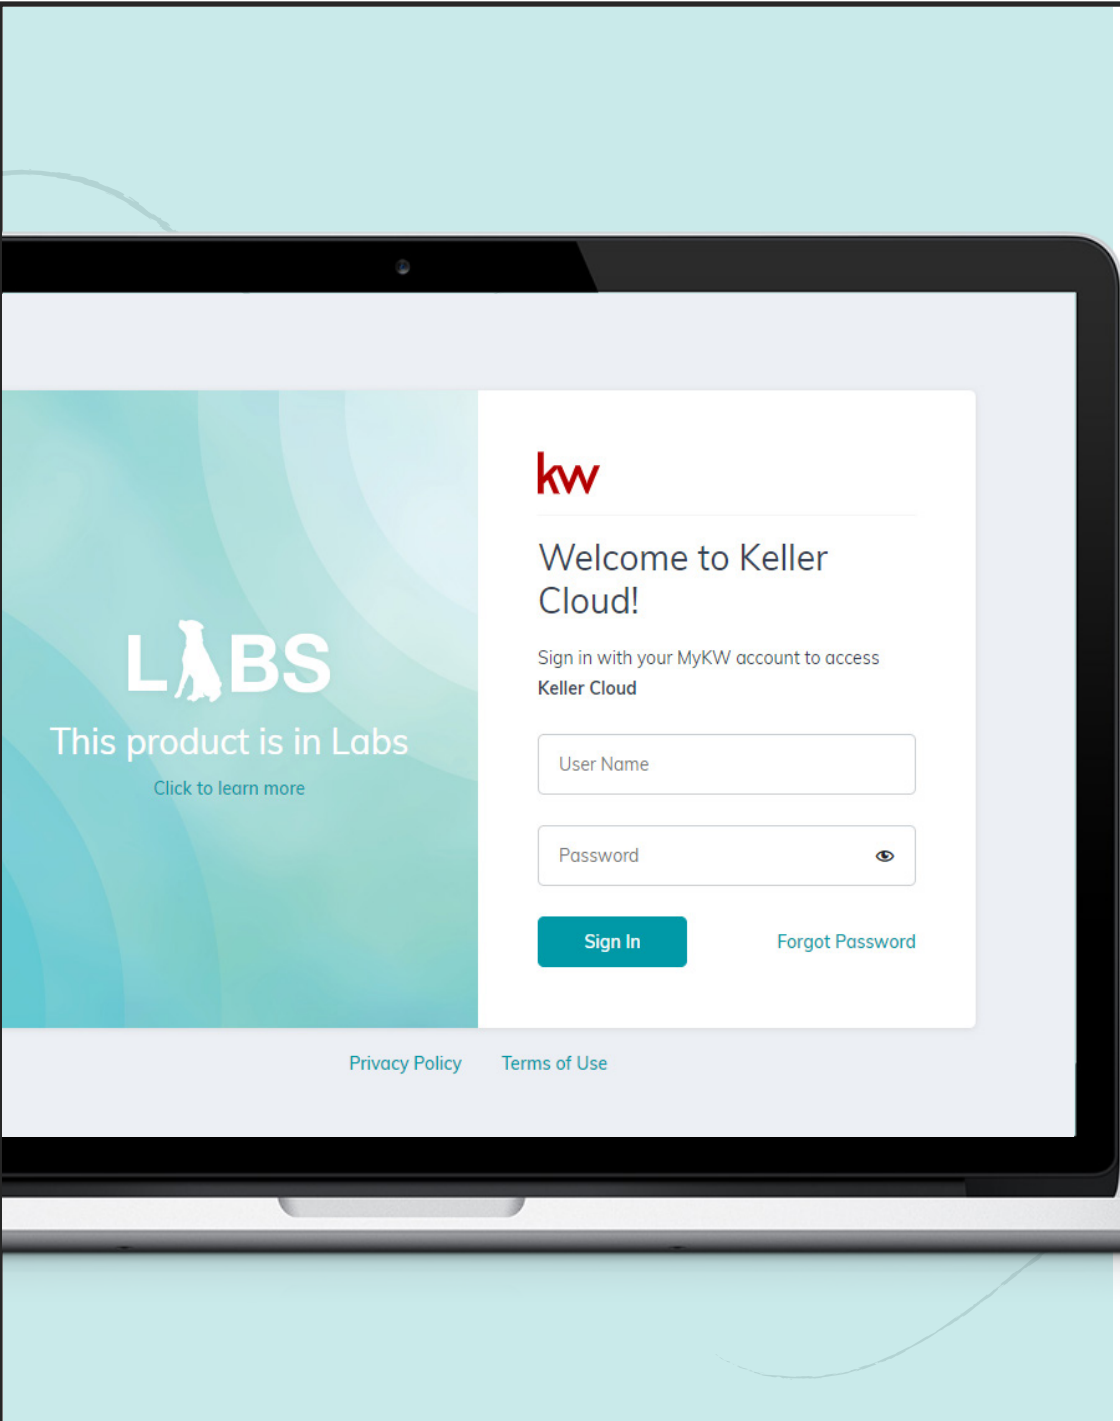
LABS
This product is in Labs
Click to learn more

kw

Welcome to Keller Cloud!

Sign in with your MyKW account to access **Keller Cloud**

User Name

Password

Sign In

Forgot Password

Privacy Policy

Terms of Use